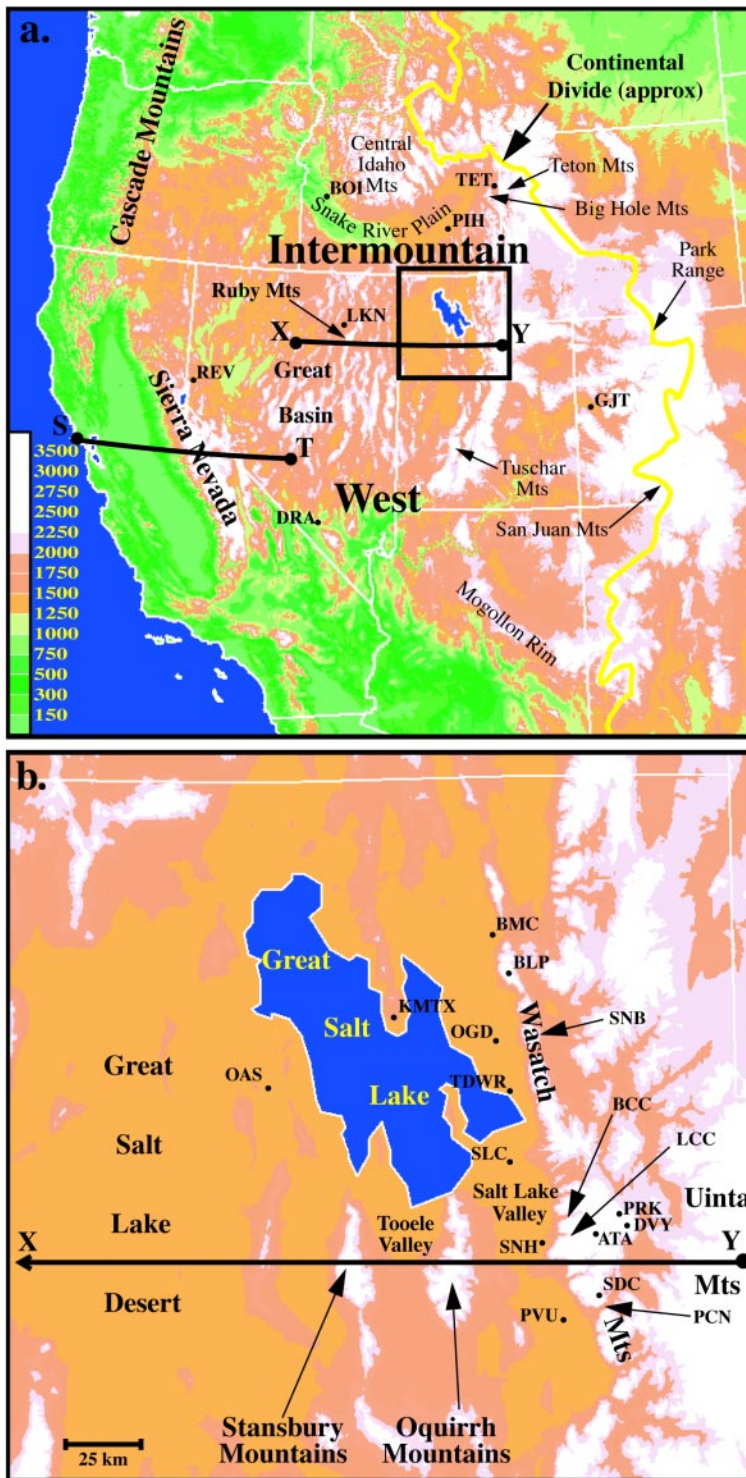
a.

Cascade Mountains

Continental Divide (approx)

Central Idaho Mts

BOI

TET

Teton Mts

Big Hole Mts

Snake River Plain

PIH

Intermountain

Park Range

Ruby Mts

LKN

X

Y

REV

Great

Basin

GJT

S

T

Sierra Nevada

Tuschar Mts

West

DRA

San Juan Mts

Mogollon Rim

3500
3000
2750
2500
2250
2000
1750
1500
1250
1000
750
500
300
150

b.

BMC

BLP

Great

Salt

Lake

KMTX

OGD

Wasatch

SNB

Great

OAS

TDWR

Salt

BCC

LCC

SLC

Lake

Salt Lake Valley

Uinta

PRK

DVY

ATA

Tooele Valley

X

SNH

Y

Desert

SDC

Mts

PVU

PCN

Mts

25 km

Stansbury Mountains

Oquirrh Mountains